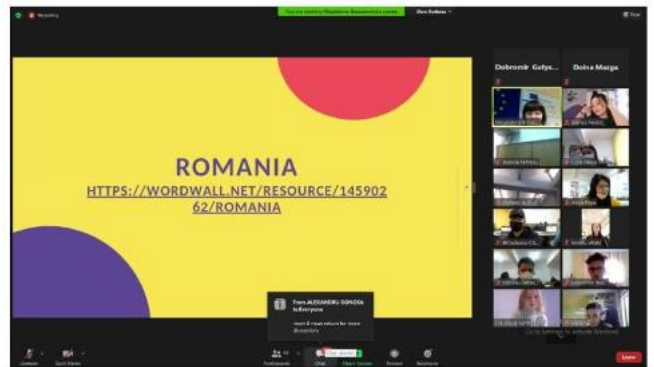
Recording

You are viewing Magdalena Baranowska's screen

View Options

View

ROMANIA

HTTPS://WORDWALL.NET/RESOURCE/14590262/ROMANIA

Dobromir Gatys...

Doina Marga

From ALEXANDRU GONDEA to Everyone

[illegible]

Unmute

Start Video

Participants

Chat

Share Screen

Record

Reactions

Leave